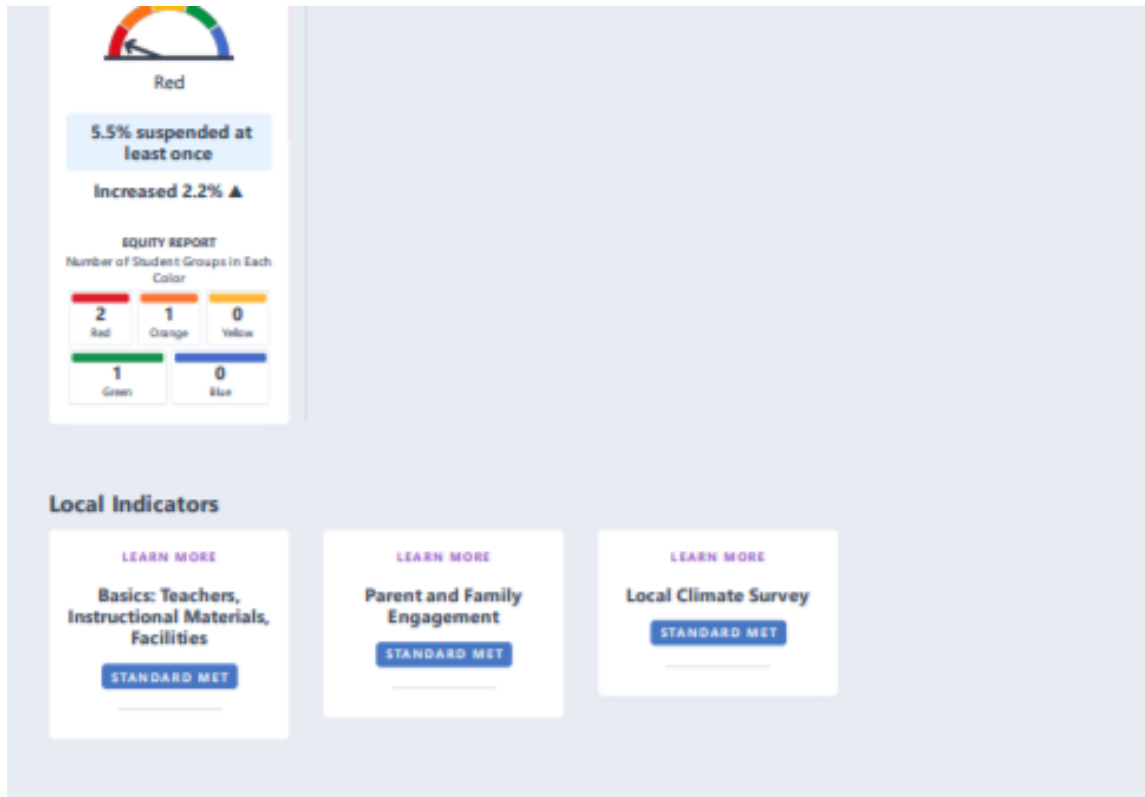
Red

5.5% suspended at least once

Increased 2.2% ▲

EQUITY REPORT
Number of Student Groups in Each Color

2
Red

1
Orange

0
Yellow

1
Green

0
Blue

Local Indicators

LEARN MORE
Basics: Teachers, Instructional Materials, Facilities
STANDARD MET

LEARN MORE
Parent and Family Engagement
STANDARD MET

LEARN MORE
Local Climate Survey
STANDARD MET